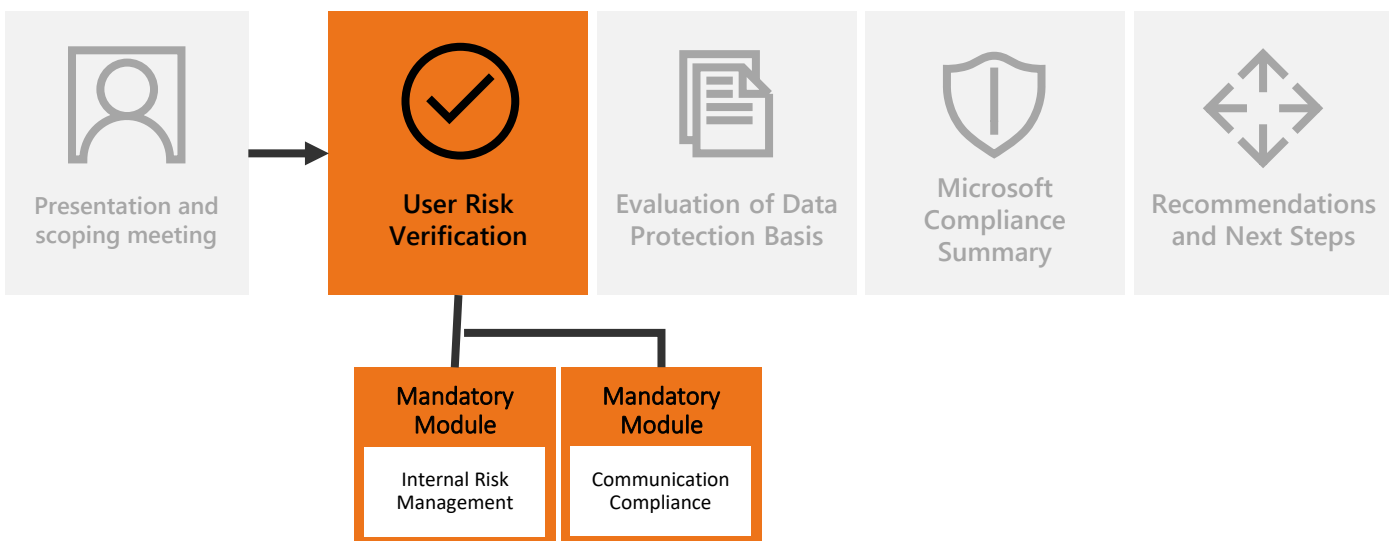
Presentation and scoping meeting

User Risk Verification

Evaluation of Data Protection Basis

Microsoft Compliance Summary

Recommendations and Next Steps

Mandatory Module

Internal Risk Management

Mandatory Module

Communication Compliance